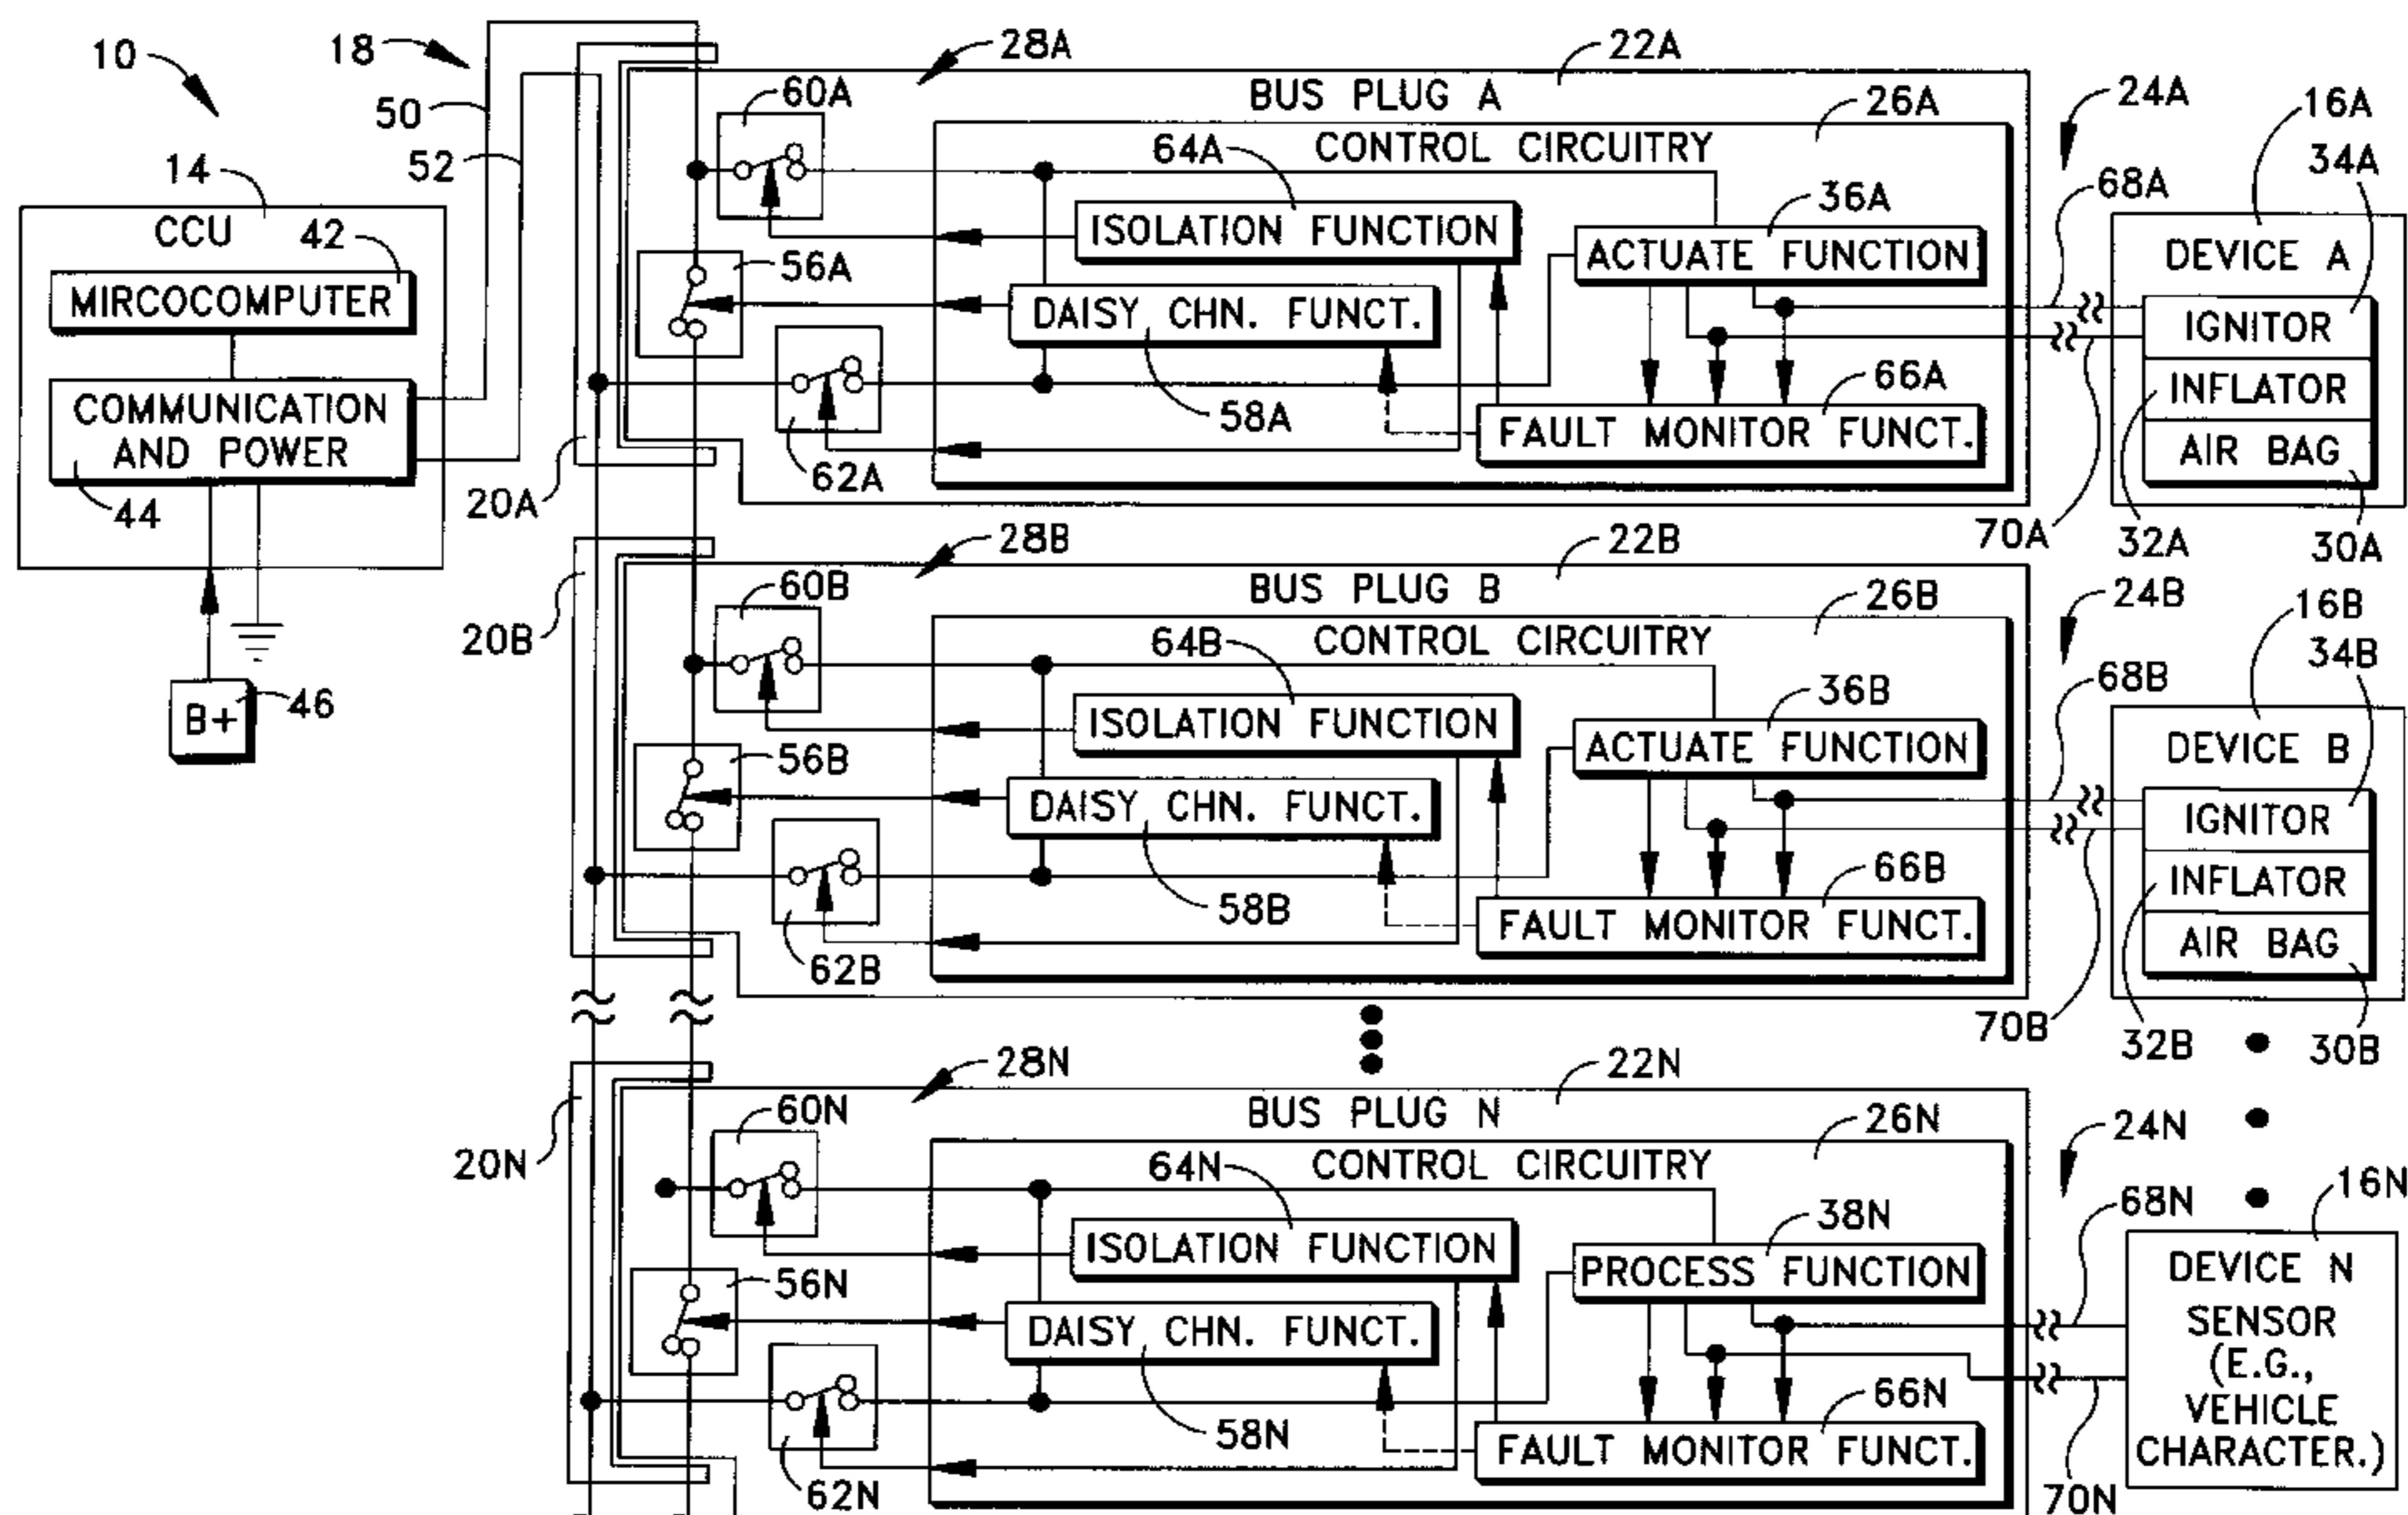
10
18
50
52
14
CCU
42
MIRCOCOMPUTER
COMMUNICATION AND POWER
44
B+
46
20A
20B
20N
28A
22A
BUS PLUG A
60A
26A
CONTROL CIRCUITRY
64A
ISOLATION FUNCTION
36A
ACTUATE FUNCTION
56A
DAISY CHN. FUNCT.
58A
66A
FAULT MONITOR FUNCT.
62A
24A
16A
34A
68A
DEVICE A
IGNITOR
INFLATOR
AIR BAG
70A
32A
30A
28B
22B
BUS PLUG B
60B
26B
CONTROL CIRCUITRY
64B
ISOLATION FUNCTION
36B
ACTUATE FUNCTION
56B
DAISY CHN. FUNCT.
58B
66B
FAULT MONITOR FUNCT.
62B
24B
16B
34B
68B
DEVICE B
IGNITOR
INFLATOR
AIR BAG
70B
32B
30B
28N
22N
BUS PLUG N
60N
26N
CONTROL CIRCUITRY
64N
ISOLATION FUNCTION
38N
PROCESS FUNCTION
56N
DAISY CHN. FUNCT.
58N
66N
FAULT MONITOR FUNCT.
62N
24N
68N
16N
DEVICE N
SENSOR (E.G., VEHICLE CHARACTER.)
70N